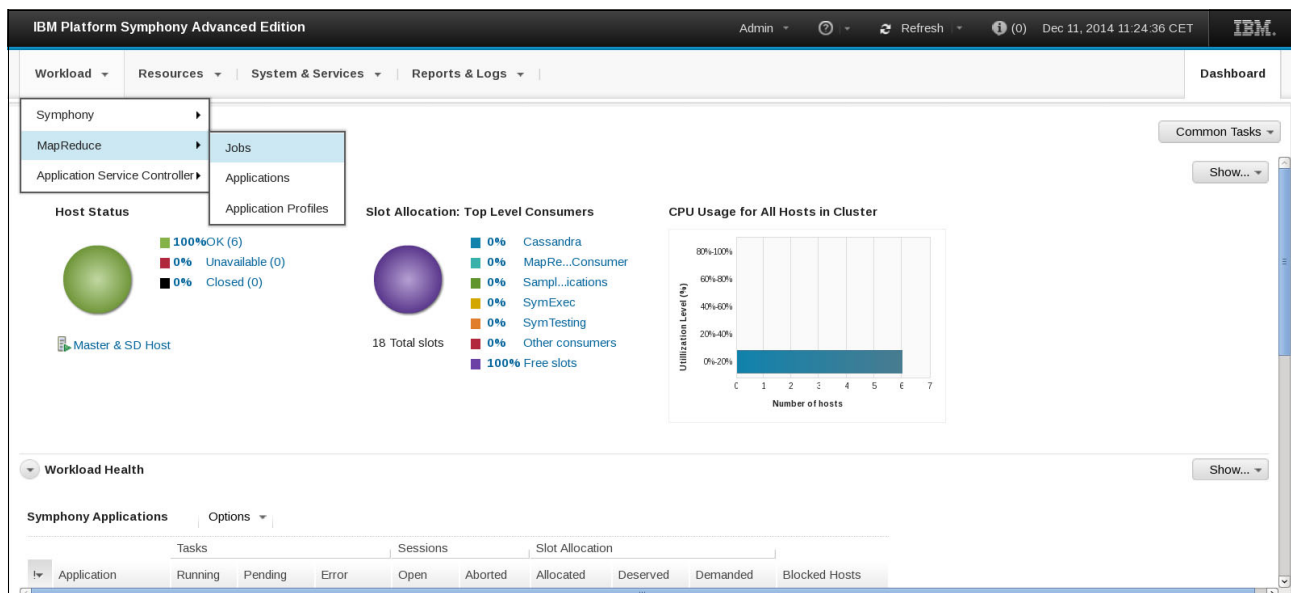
IBM Platform Symphony Advanced Edition

Admin ▾ ? ▾ Refresh ▾ (0) Dec 11, 2014 11:24:36 CET IBM.

Workload ▾ Resources ▾ System & Services ▾ Reports & Logs ▾

Dashboard

Symphony ▸
MapReduce ▸
Application Service Controller ▸

Jobs
Applications
Application Profiles

Common Tasks ▾

Show... ▾

Host Status

100% OK (6)
0% Unavailable (0)
0% Closed (0)

Master & SD Host

Slot Allocation: Top Level Consumers

0% Cassandra
0% MapRe...Consumer
0% Sampl...ications
0% SymExec
0% SymTesting
0% Other consumers
100% Free slots

18 Total slots

CPU Usage for All Hosts in Cluster

80%-100%
60%-80%
40%-60%
20%-40%
0%-20%

Utilization Level (%)

0 1 2 3 4 5 6 7

Number of hosts

Workload Health

Show... ▾

Symphony Applications

Options ▾

| | Tasks | | | Sessions | | Slot Allocation | | | |
|---|---|---|---|---|---|---|---|---|---|
| Application | Running | Pending | Error | Open | Aborted | Allocated | Deserved | Demanded | Blocked Hosts |